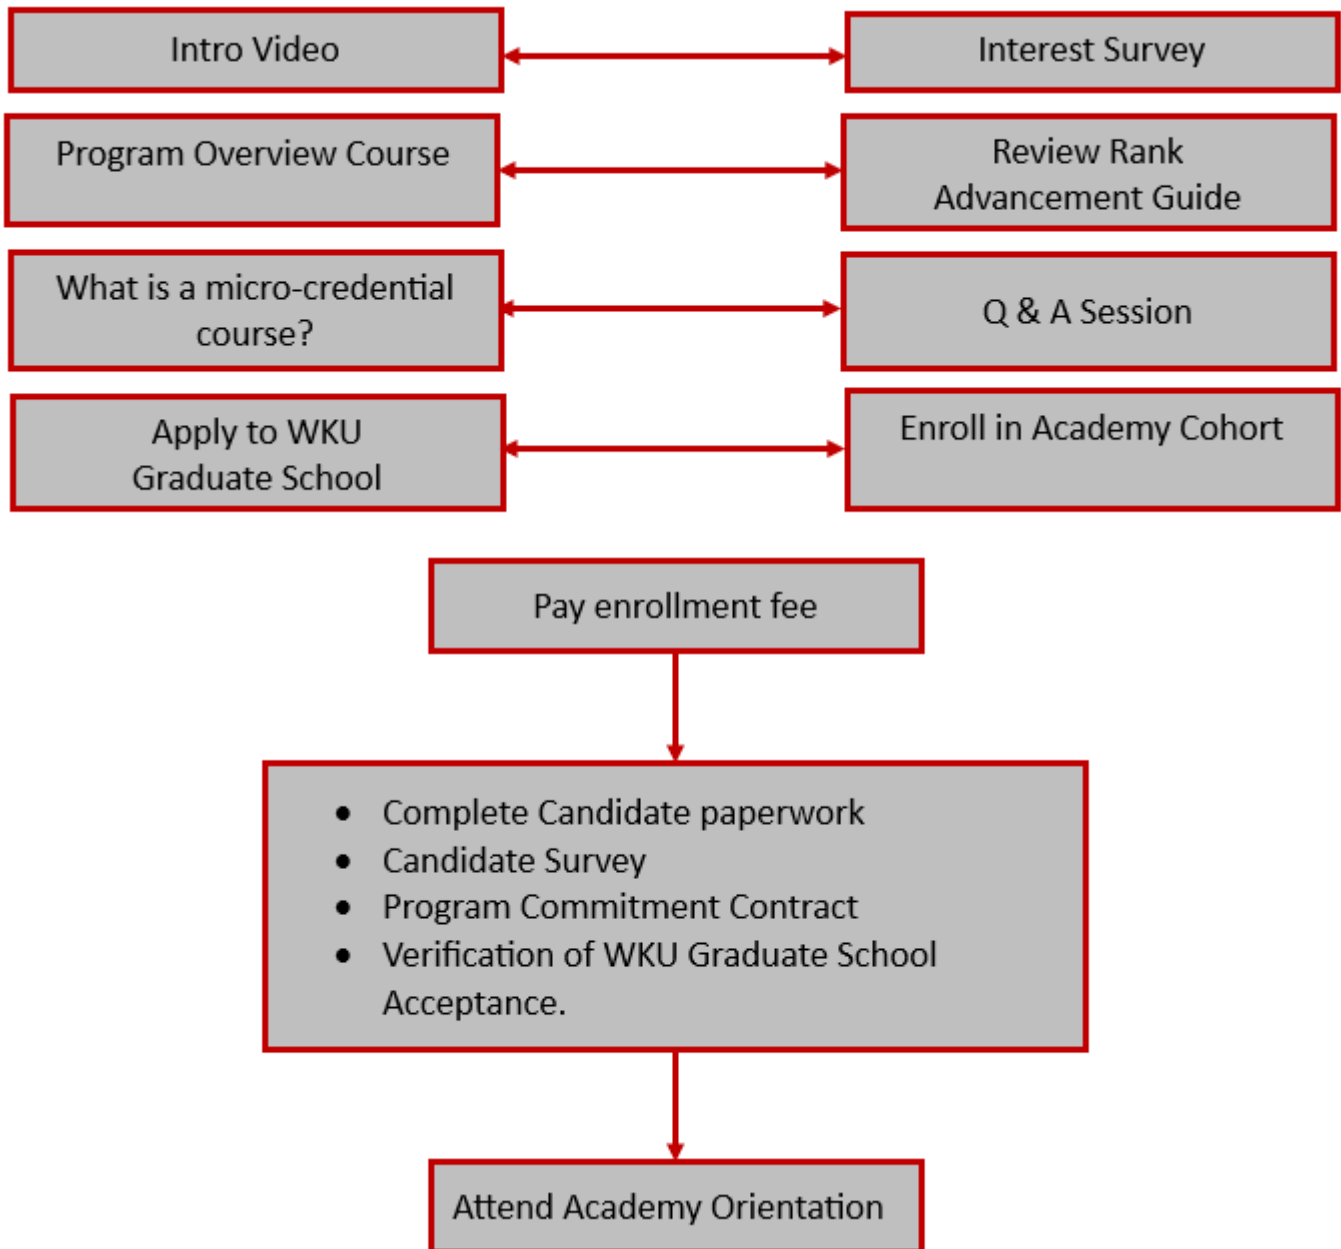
Intro Video

Interest Survey

Program Overview Course

Review Rank Advancement Guide

What is a micro-credential course?

Q & A Session

Apply to WKU Graduate School

Enroll in Academy Cohort

Pay enrollment fee

- Complete Candidate paperwork
- Candidate Survey
- Program Commitment Contract
- Verification of WKU Graduate School Acceptance.

Attend Academy Orientation